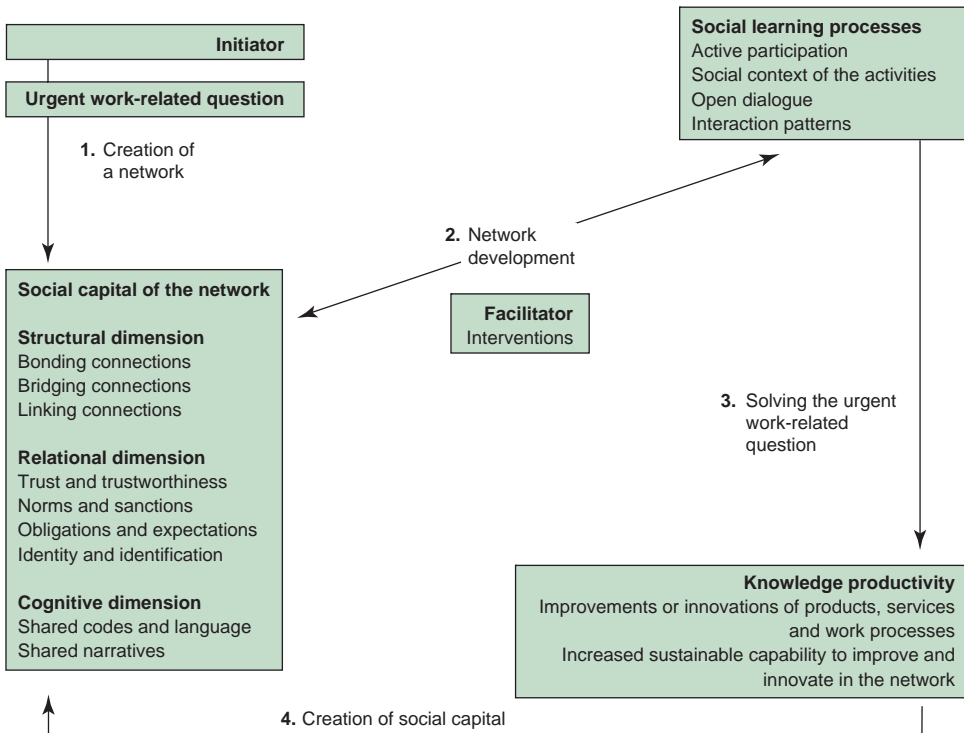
Initiator

Urgent work-related question

1. Creation of a network

Social learning processes
Active participation
Social context of the activities
Open dialogue
Interaction patterns

2. Network development

Social capital of the network

Structural dimension
Bonding connections
Bridging connections
Linking connections

Relational dimension
Trust and trustworthiness
Norms and sanctions
Obligations and expectations
Identity and identification

Cognitive dimension
Shared codes and language
Shared narratives

Facilitator
Interventions

3. Solving the urgent work-related question

Knowledge productivity
Improvements or innovations of products, services and work processes
Increased sustainable capability to improve and innovate in the network

4. Creation of social capital